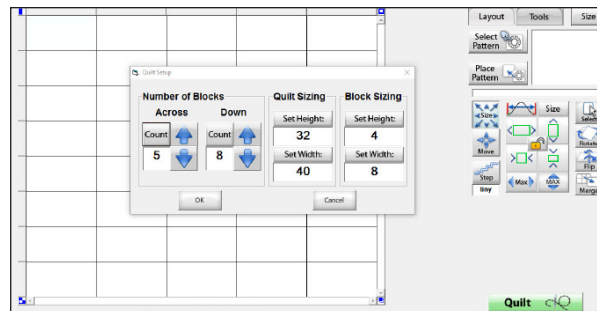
Quilt Setup

Number of Blocks

Across

Count

5

Down

Count

8

Quilt Sizing

Set Height:

32

Set Width:

40

Block Sizing

Set Height:

4

Set Width:

8

OK

Cancel

Layout

Tools

Size

Select Pattern

Place Pattern

Size

Move

Step

tiny

Size

Max

MAX

Select

Rotate

Flip

Merge

Quilt